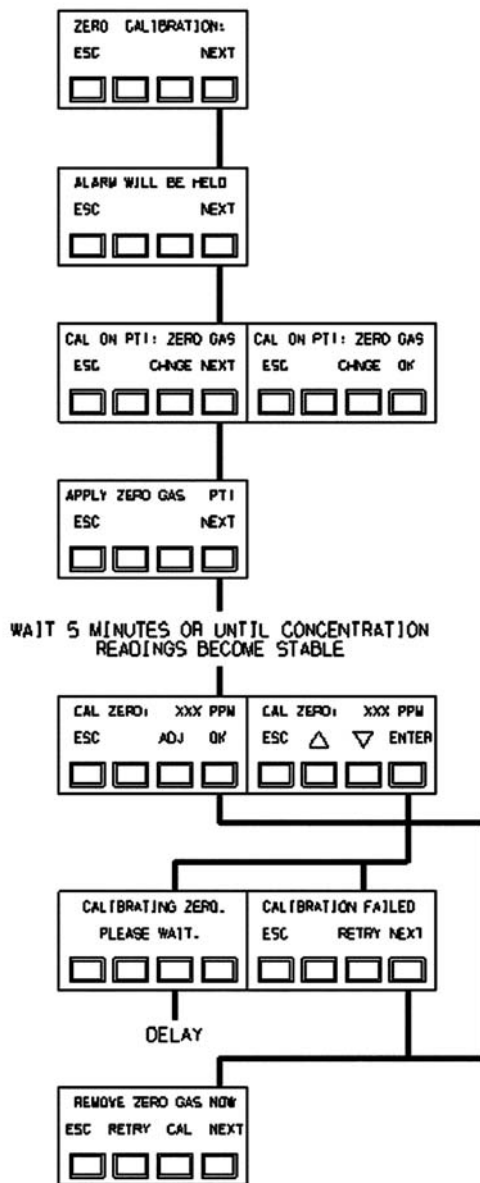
ZERO CALIBRATION:
ESC NEXT

ALARM WILL BE HELD
ESC NEXT

CAL ON PT1: ZERO GAS
ESC CHNGE NEXT

CAL ON PT1: ZERO GAS
ESC CHNGE OK

APPLY ZERO GAS PT1
ESC NEXT

WAIT 5 MINUTES OR UNTIL CONCENTRATION READINGS BECOME STABLE

CAL ZERO: XXX PPM
ESC ADJ OK

CAL ZERO: XXX PPM
ESC △ ▽ ENTER

CALIBRATING ZERO.
PLEASE WAIT.

CALIBRATION FAILED
ESC RETRY NEXT

DELAY

REMOVE ZERO GAS NOW
ESC RETRY CAL NEXT